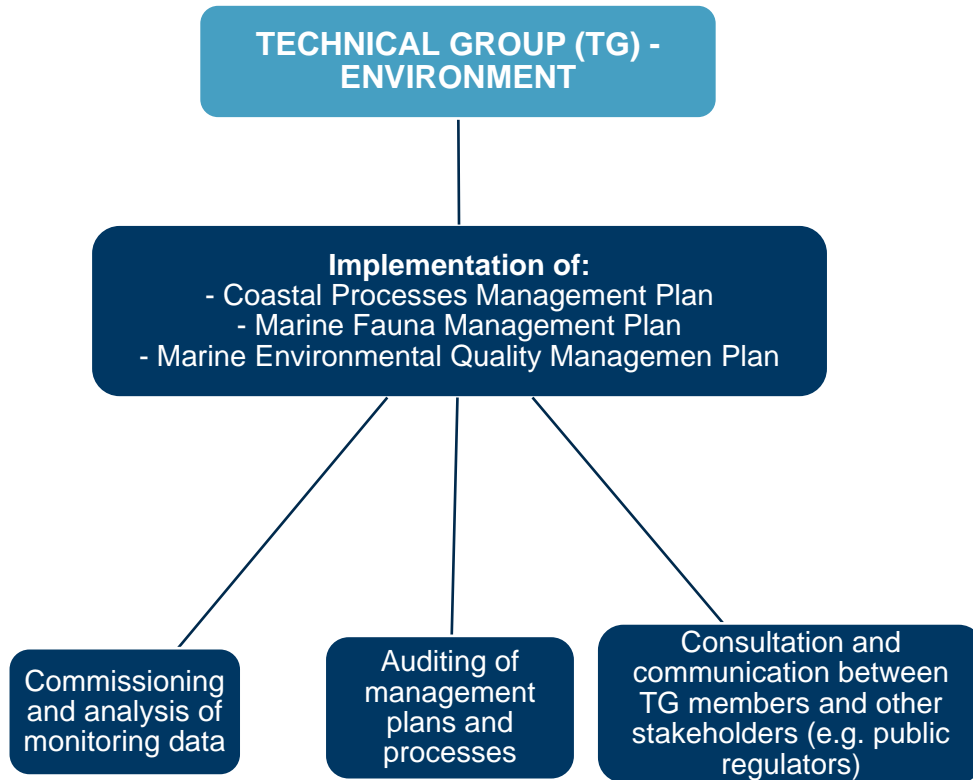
TECHNICAL GROUP (TG) - ENVIRONMENT

Implementation of:
- Coastal Processes Management Plan
- Marine Fauna Management Plan
- Marine Environmental Quality Managemen Plan

Commissioning and analysis of monitoring data

Auditing of management plans and processes

Consultation and communication between TG members and other stakeholders (e.g. public regulators)